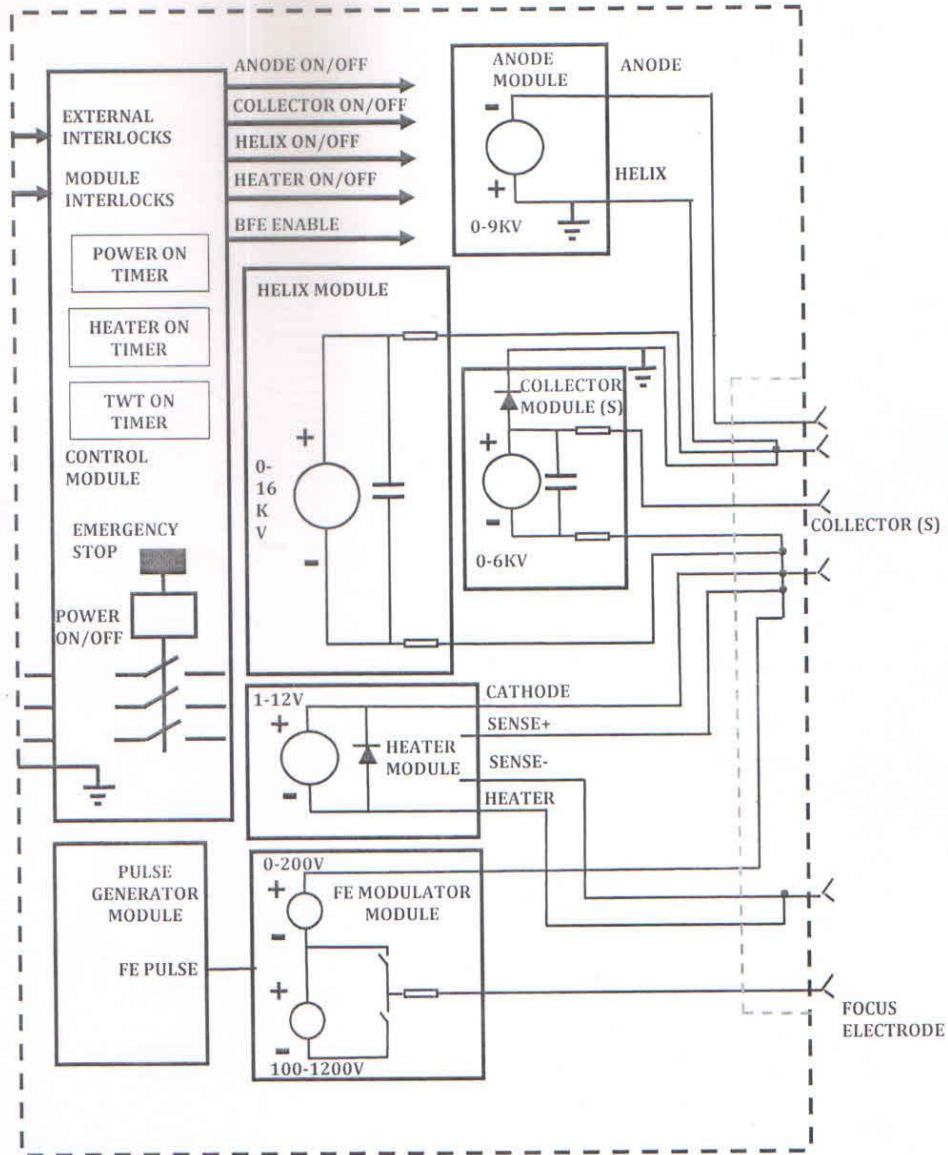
EXTERNAL INTERLOCKS

MODULE INTERLOCKS

POWER ON TIMER

HEATER ON TIMER

TWT ON TIMER

CONTROL MODULE

EMERGENCY STOP

POWER ON/OFF

ANODE ON/OFF

COLLECTOR ON/OFF

HELIX ON/OFF

HEATER ON/OFF

BFE ENABLE

ANODE MODULE

−

+

0-9KV

ANODE

HELIX

HELIX MODULE

+

0-16 K V

−

COLLECTOR MODULE (S)

+

−

0-6KV

COLLECTOR (S)

1-12V

+

−

HEATER MODULE

CATHODE

SENSE+

SENSE-

HEATER

PULSE GENERATOR MODULE

FE PULSE

0-200V

+

−

FE MODULATOR MODULE

+

−

100-1200V

FOCUS ELECTRODE